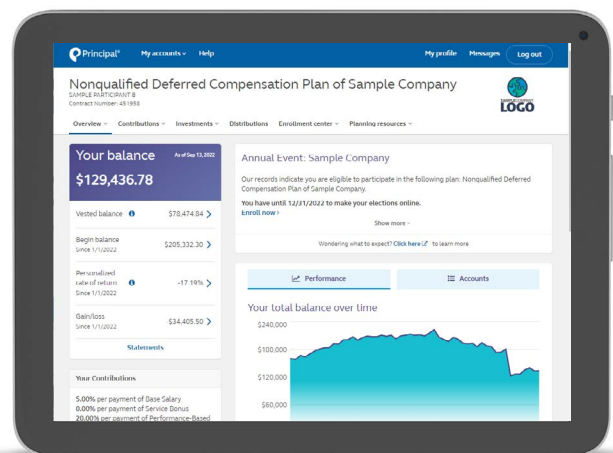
Principal® My accounts ˅ Help My profile Messages Log out

Nonqualified Deferred Compensation Plan of Sample Company
SAMPLE PARTICIPANT B
Contract Number: 451958

SAMPLE COMPANY LOGO

Overview ˅ Contributions ˅ Investments ˅ Distributions Enrollment center ˅ Planning resources ˅

Your balance As of Sep 13, 2022
$129,436.78

Vested balance $78,474.84 >

Begin balance Since 1/1/2022 $205,332.30 >

Personalized rate of return Since 1/1/2022 -17.19% >

Gain/loss Since 1/1/2022 $34,405.50 >

Statements

Your Contributions

5.00% per payment of Base Salary
0.00% per payment of Service Bonus
20.00% per payment of Performance-Based

Annual Event: Sample Company

Our records indicate you are eligible to participate in the following plan: Nonqualified Deferred Compensation Plan of Sample Company.

You have until 12/31/2022 to make your elections online.
Enroll now >

Show more ˅

Wondering what to expect? Click here to learn more

Performance Accounts

Your total balance over time

$240,000
$180,000
$120,000
$60,000